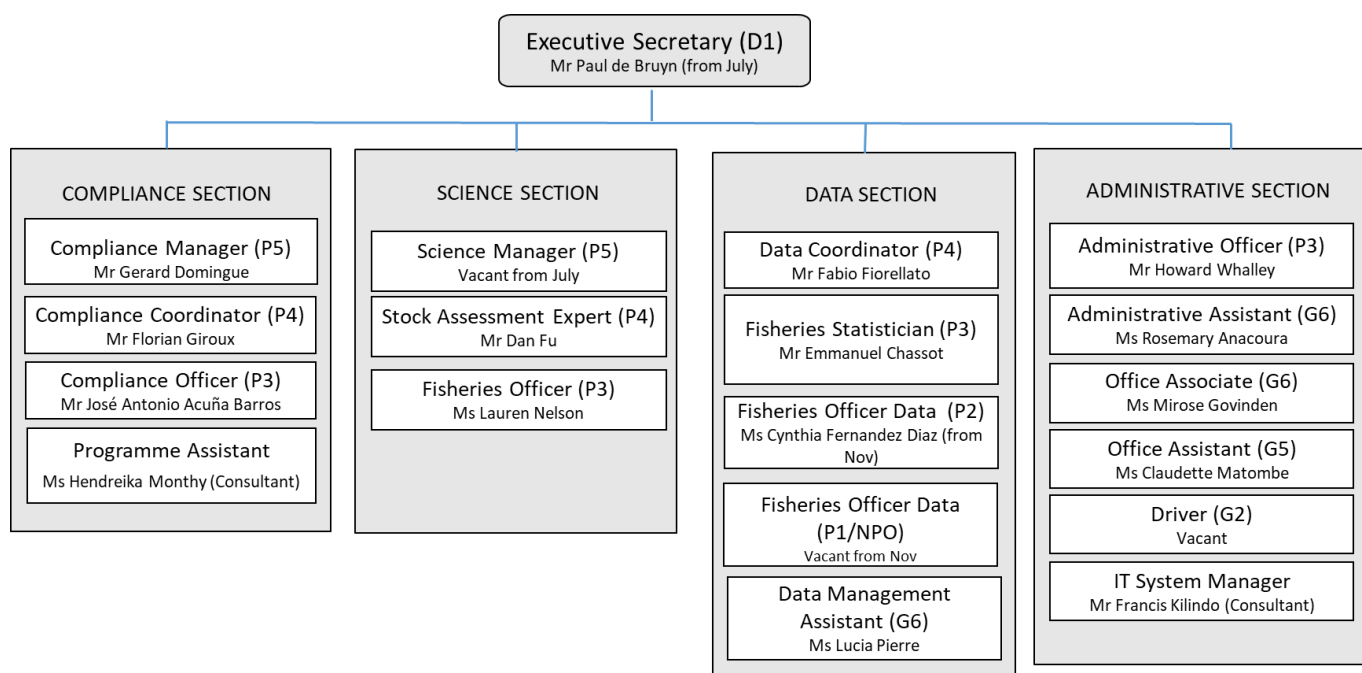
Executive Secretary (D1)
Mr Paul de Bruyn (from July)

COMPLIANCE SECTION

Compliance Manager (P5)
Mr Gerard Domingue

Compliance Coordinator (P4)
Mr Florian Giroux

Compliance Officer (P3)
Mr José Antonio Acuña Barros

Programme Assistant
Ms Hendreika Monthy (Consultant)

SCIENCE SECTION

Science Manager (P5)
Vacant from July

Stock Assessment Expert (P4)
Mr Dan Fu

Fisheries Officer (P3)
Ms Lauren Nelson

DATA SECTION

Data Coordinator (P4)
Mr Fabio Fiorellato

Fisheries Statistician (P3)
Mr Emmanuel Chassot

Fisheries Officer Data (P2)
Ms Cynthia Fernandez Diaz (from Nov)

Fisheries Officer Data (P1/NPO)
Vacant from Nov

Data Management Assistant (G6)
Ms Lucia Pierre

ADMINISTRATIVE SECTION

Administrative Officer (P3)
Mr Howard Whalley

Administrative Assistant (G6)
Ms Rosemary Anacoura

Office Associate (G6)
Ms Mirose Govinden

Office Assistant (G5)
Ms Claudette Matombe

Driver (G2)
Vacant

IT System Manager
Mr Francis Kilindo (Consultant)